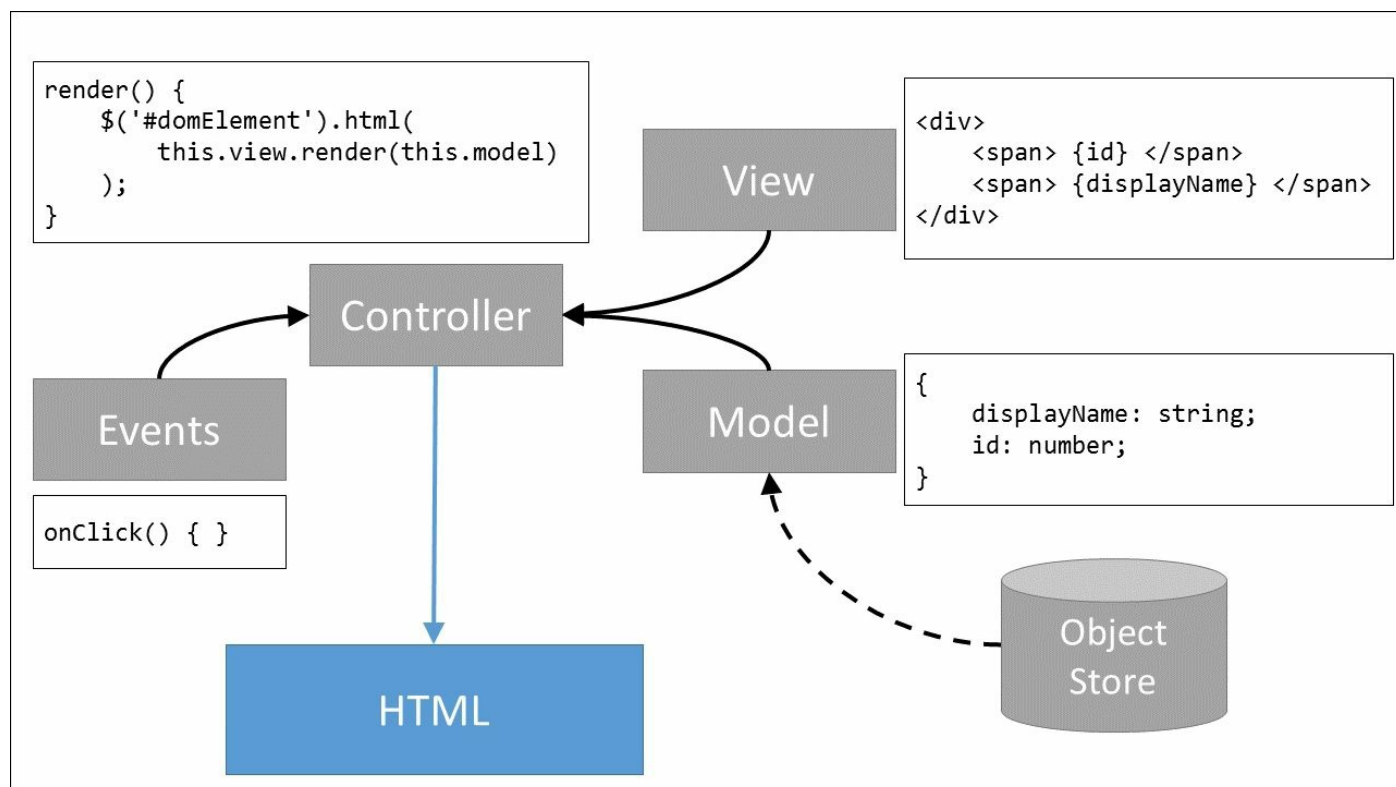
render() {
    $('#domElement').html(
        this.view.render(this.model)
    );
}

View

<div>
    <span> {id} </span>
    <span> {displayName} </span>
</div>

Controller

Events

onClick() { }

Model

{
    displayName: string;
    id: number;
}

Object Store

HTML